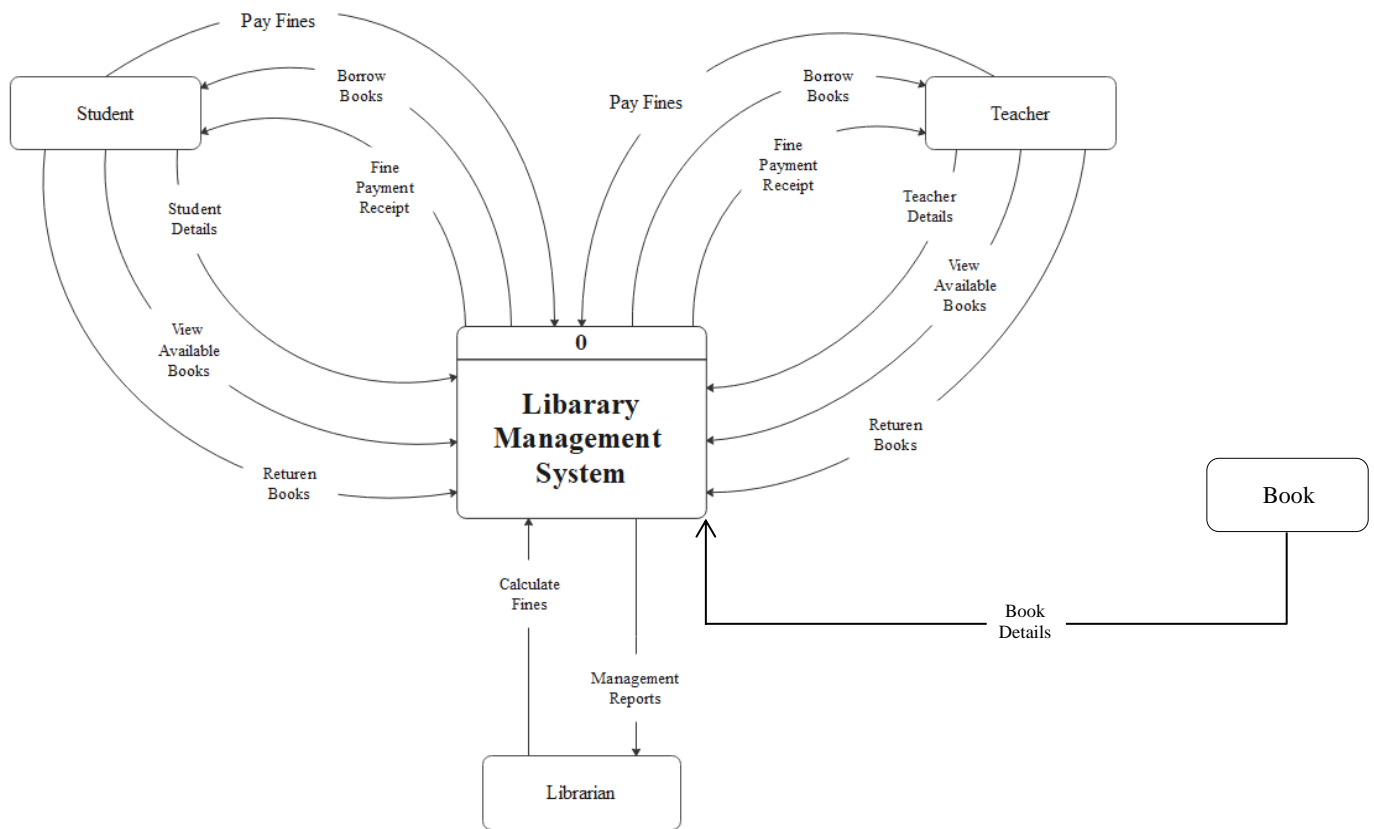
Pay Fines

Student

Borrow Books

Fine Payment Receipt

Student Details

View Available Books

Returen Books

Pay Fines

Borrow Books

Teacher

Fine Payment Receipt

Teacher Details

View Available Books

Returen Books

0

Libarary Management System

Book

Book Details

Calculate Fines

Management Reports

Librarian